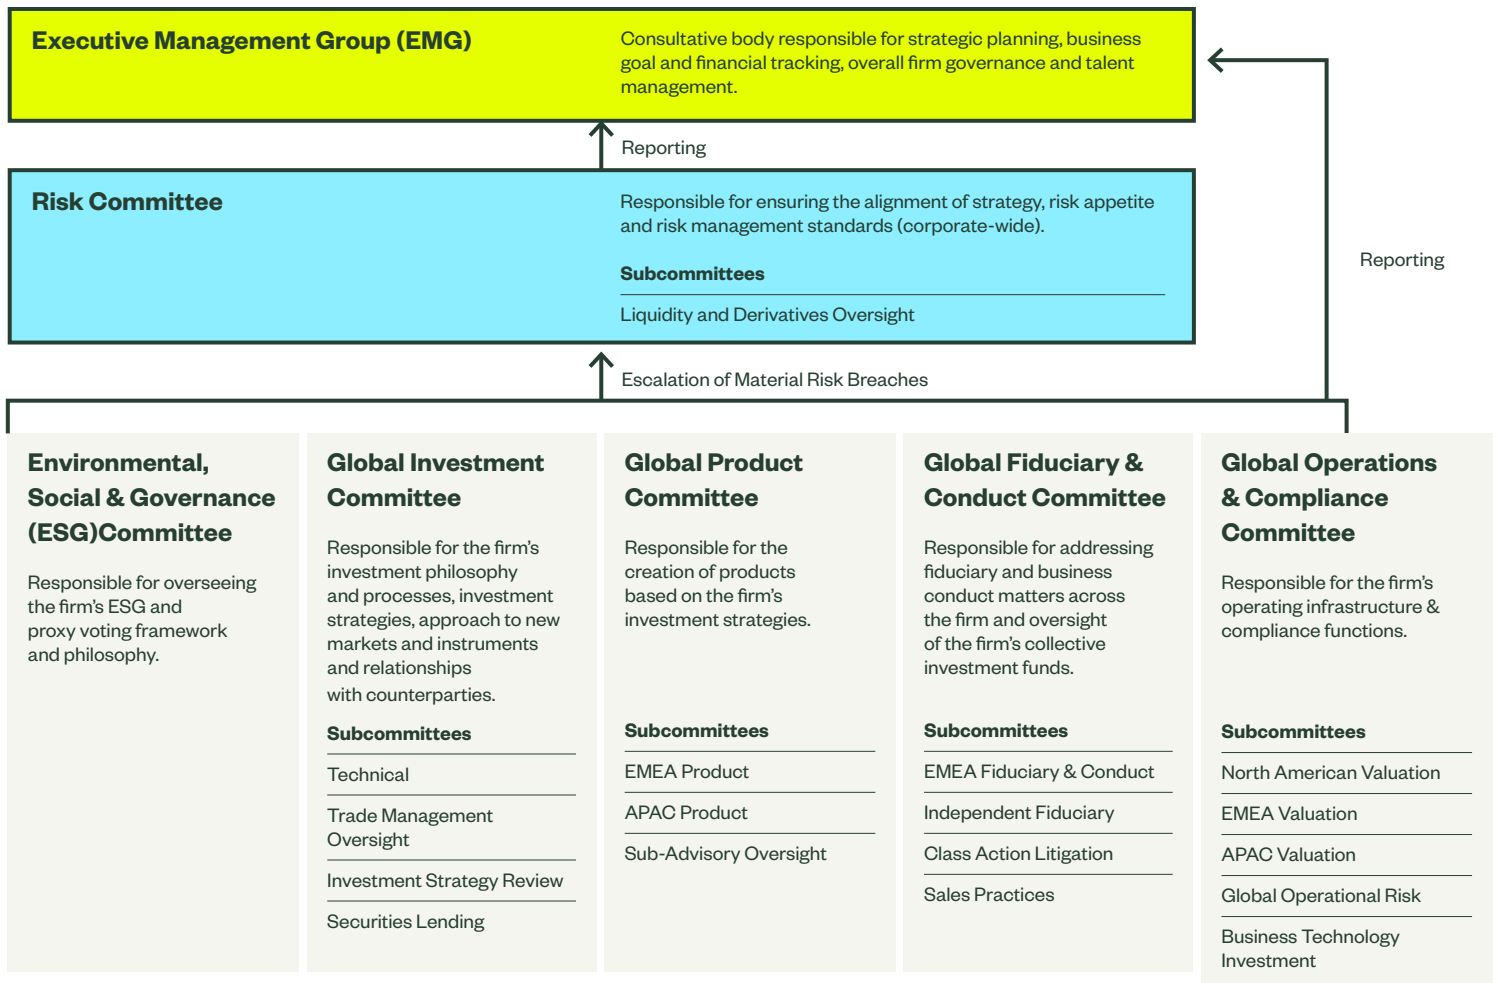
Executive Management Group (EMG)

Consultative body responsible for strategic planning, business goal and financial tracking, overall firm governance and talent management.

Reporting

Risk Committee

Responsible for ensuring the alignment of strategy, risk appetite and risk management standards (corporate-wide).

Subcommittees

Liquidity and Derivatives Oversight

Reporting

Escalation of Material Risk Breaches

Environmental, Social & Governance (ESG)Committee

Responsible for overseeing the firm's ESG and proxy voting framework and philosophy.

Global Investment Committee

Responsible for the firm's investment philosophy and processes, investment strategies, approach to new markets and instruments and relationships with counterparties.

Subcommittees

Technical

Trade Management Oversight

Investment Strategy Review

Securities Lending

Global Product Committee

Responsible for the creation of products based on the firm's investment strategies.

Subcommittees

EMEA Product

APAC Product

Sub-Advisory Oversight

Global Fiduciary & Conduct Committee

Responsible for addressing fiduciary and business conduct matters across the firm and oversight of the firm's collective investment funds.

Subcommittees

EMEA Fiduciary & Conduct

Independent Fiduciary

Class Action Litigation

Sales Practices

Global Operations & Compliance Committee

Responsible for the firm's operating infrastructure & compliance functions.

Subcommittees

North American Valuation

EMEA Valuation

APAC Valuation

Global Operational Risk

Business Technology Investment